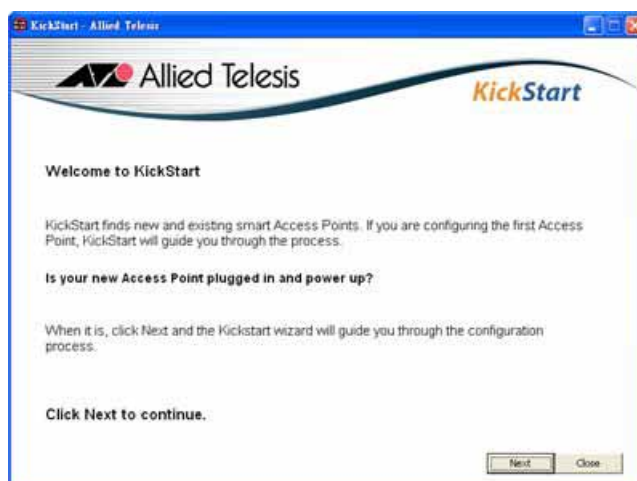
KickStart - Allied Telesis

Allied Telesis

KickStart

Welcome to KickStart

KickStart finds new and existing smart Access Points. If you are configuring the first Access Point, KickStart will guide you through the process.

Is your new Access Point plugged in and power up?

When it is, click Next and the Kickstart wizard will guide you through the configuration process.

Click Next to continue.

Next Close